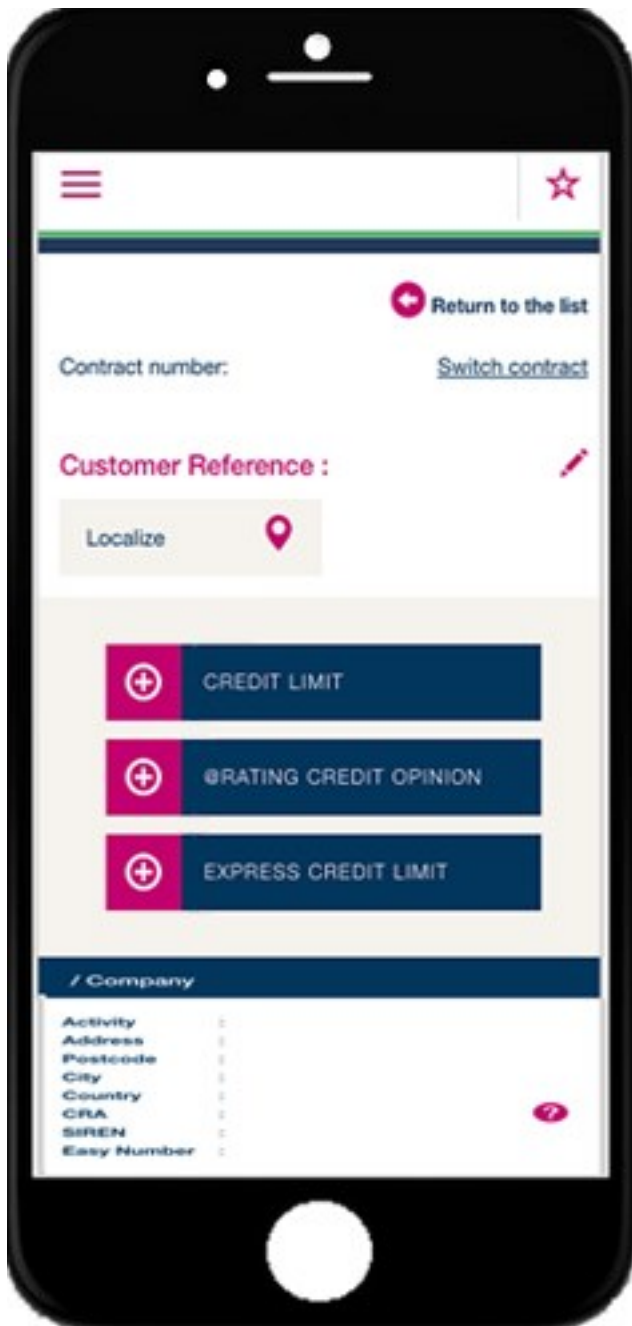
Return to the list

Contract number:

Switch contract

Customer Reference :

Localize

CREDIT LIMIT

@RATING CREDIT OPINION

EXPRESS CREDIT LIMIT

/ Company

Activity :
Address :
Postcode :
City :
Country :
CRA :
SIREN :
Easy Number :